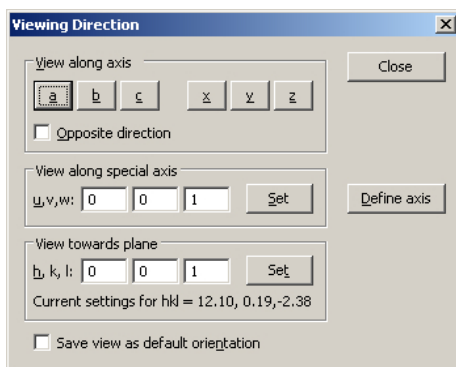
Viewing Direction

View along axis

a b c x y z

Opposite direction

Close

View along special axis

u,v,w: 0 0 1 Set

Define axis

View towards plane

h, k, l: 0 0 1 Set

Current settings for hkl = 12.10, 0.19,-2.38

Save view as default orientation